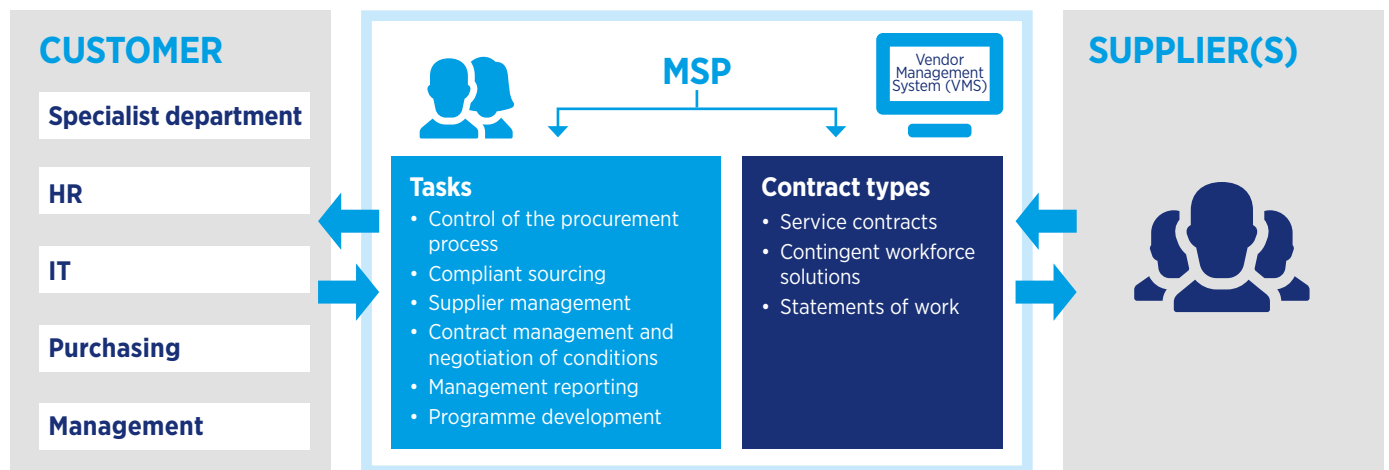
CUSTOMER

Specialist department

HR

IT

Purchasing

Management

MSP

Vendor Management System (VMS)

Tasks
• Control of the procurement process
• Compliant sourcing
• Supplier management
• Contract management and negotiation of conditions
• Management reporting
• Programme development

Contract types
• Service contracts
• Contingent workforce solutions
• Statements of work

SUPPLIER(S)